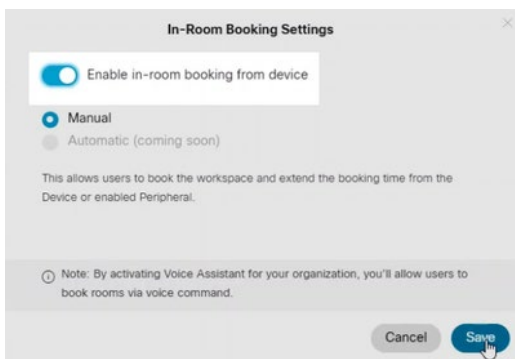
In-Room Booking Settings

Enable in-room booking from device

Manual

Automatic (coming soon)

This allows users to book the workspace and extend the booking time from the Device or enabled Peripheral.

Note: By activating Voice Assistant for your organization, you'll allow users to book rooms via voice command.

Cancel

Save